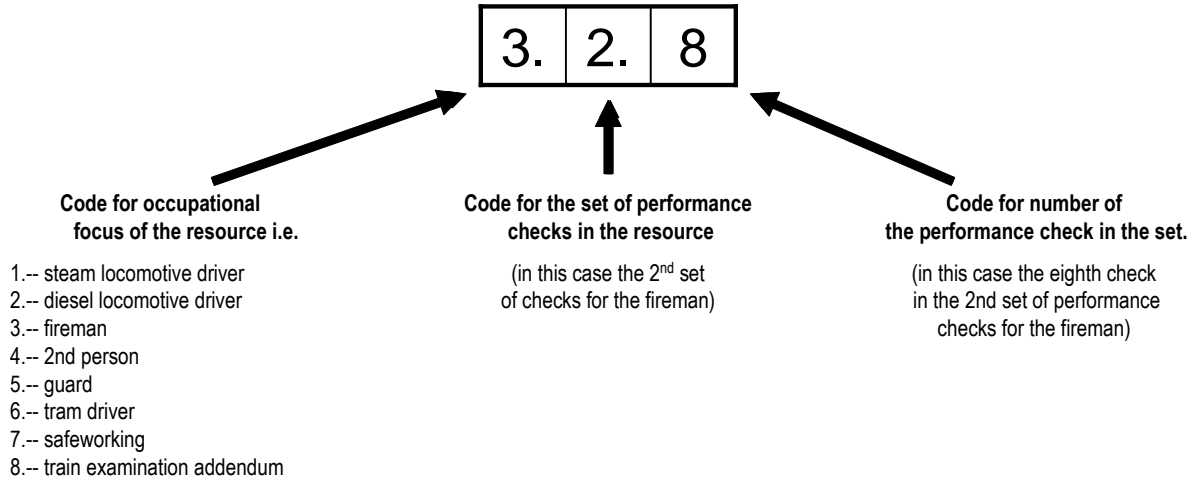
| 3. | 2. | 8 |
|---|---|---|

**Code for occupational focus of the resource i.e.**

1.-- steam locomotive driver
2.-- diesel locomotive driver
3.-- fireman
4.-- 2nd person
5.-- guard
6.-- tram driver
7.-- safeworking
8.-- train examination addendum

**Code for the set of performance checks in the resource**

(in this case the 2$^{nd}$ set of checks for the fireman)

**Code for number of the performance check in the set.**

(in this case the eighth check in the 2nd set of performance checks for the fireman)